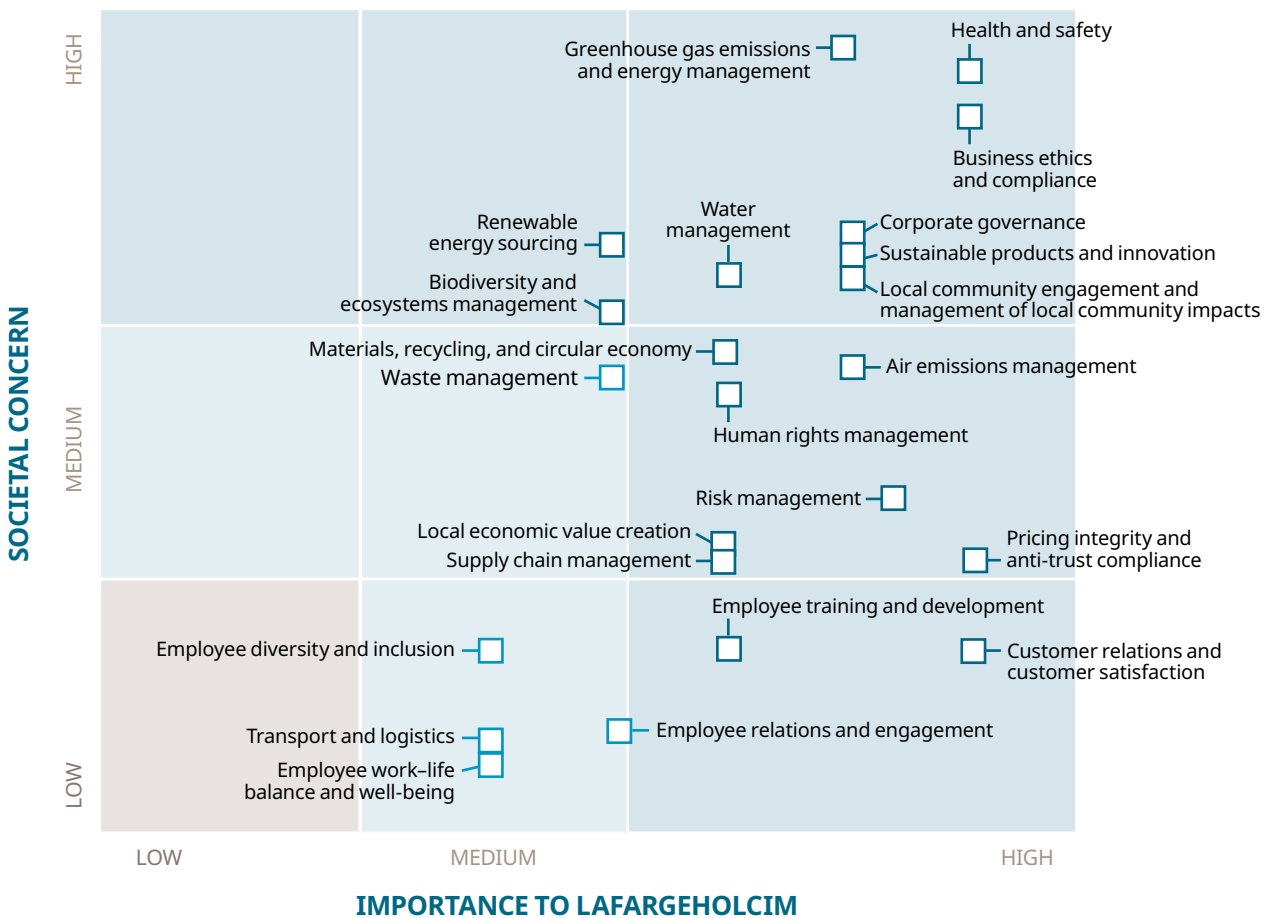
HIGH

MEDIUM

LOW

SOCIETAL CONCERN

Greenhouse gas emissions and energy management

Health and safety

Business ethics and compliance

Renewable energy sourcing

Water management

Corporate governance

Sustainable products and innovation

Local community engagement and management of local community impacts

Biodiversity and ecosystems management

Materials, recycling, and circular economy

Waste management

Air emissions management

Human rights management

Risk management

Local economic value creation

Supply chain management

Pricing integrity and anti-trust compliance

Employee training and development

Employee diversity and inclusion

Customer relations and customer satisfaction

Employee relations and engagement

Transport and logistics

Employee work–life balance and well-being

LOW

MEDIUM

HIGH

IMPORTANCE TO LAFARGEHOLCIM